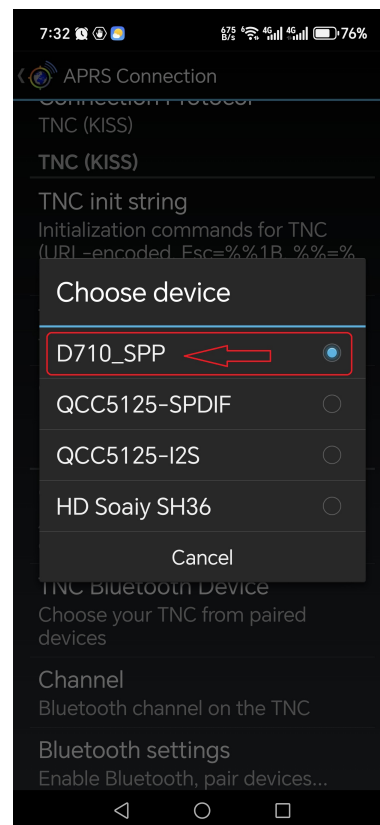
7:32 675 B/s 4G 4G 76%

APRS Connection

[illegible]
TNC (KISS)

TNC (KISS)

TNC init string
Initialization commands for TNC (URL-encoded, Esc=%1B, %=%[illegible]

Choose device

D710_SPP

QCC5125-SPDIF

QCC5125-I2S

HD Soaiy SH36

Cancel

TNC Bluetooth Device
Choose your TNC from paired devices

Channel
Bluetooth channel on the TNC

Bluetooth settings
Enable Bluetooth, pair devices...